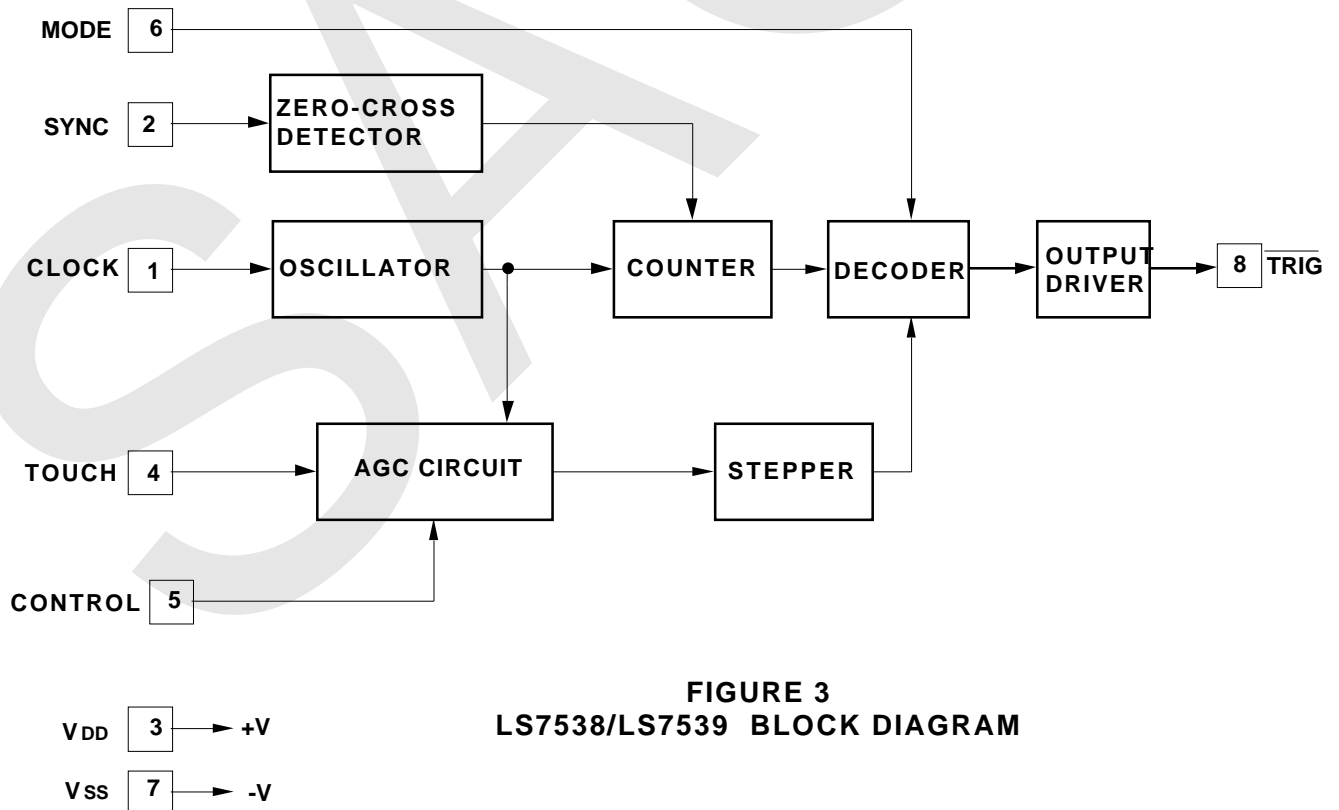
MODE 6

SYNC 2

ZERO-CROSS DETECTOR

CLOCK 1

OSCILLATOR

COUNTER

DECODER

OUTPUT DRIVER

8 $\overline{\text{TRIG}}$

TOUCH 4

AGC CIRCUIT

STEPPER

CONTROL 5

FIGURE 3
LS7538/LS7539 BLOCK DIAGRAM

$V_{DD}$ 3 +V

$V_{SS}$ 7 -V